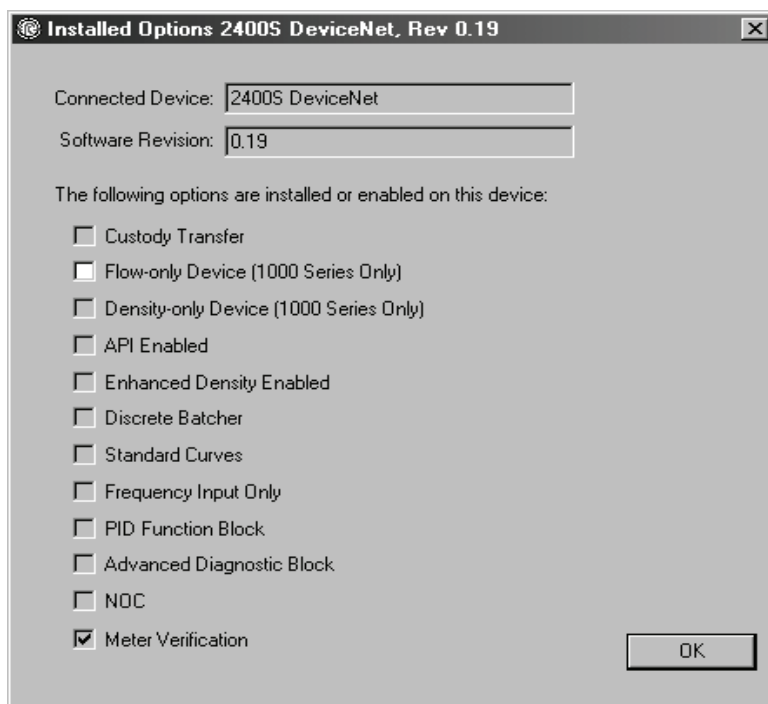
Installed Options 2400S DeviceNet, Rev 0.19

Connected Device: 2400S DeviceNet

Software Revision: 0.19

The following options are installed or enabled on this device:

Custody Transfer

Flow-only Device (1000 Series Only)

Density-only Device (1000 Series Only)

API Enabled

Enhanced Density Enabled

Discrete Batcher

Standard Curves

Frequency Input Only

PID Function Block

Advanced Diagnostic Block

NOC

Meter Verification

OK